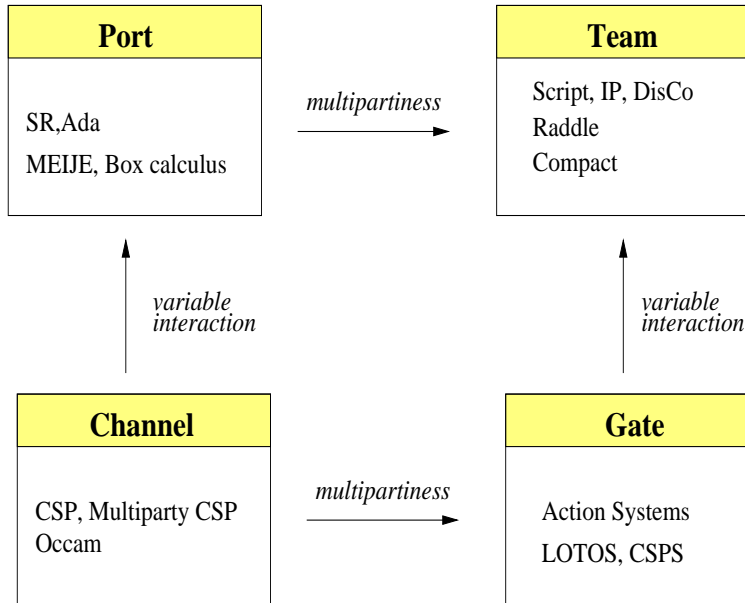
Port

SR,Ada

MEIJE, Box calculus

multipartiness

Team

Script, IP, DisCo

Raddle

Compact

variable interaction

variable interaction

Channel

CSP, Multiparty CSP

Occam

multipartiness

Gate

Action Systems

LOTOS, CSPS